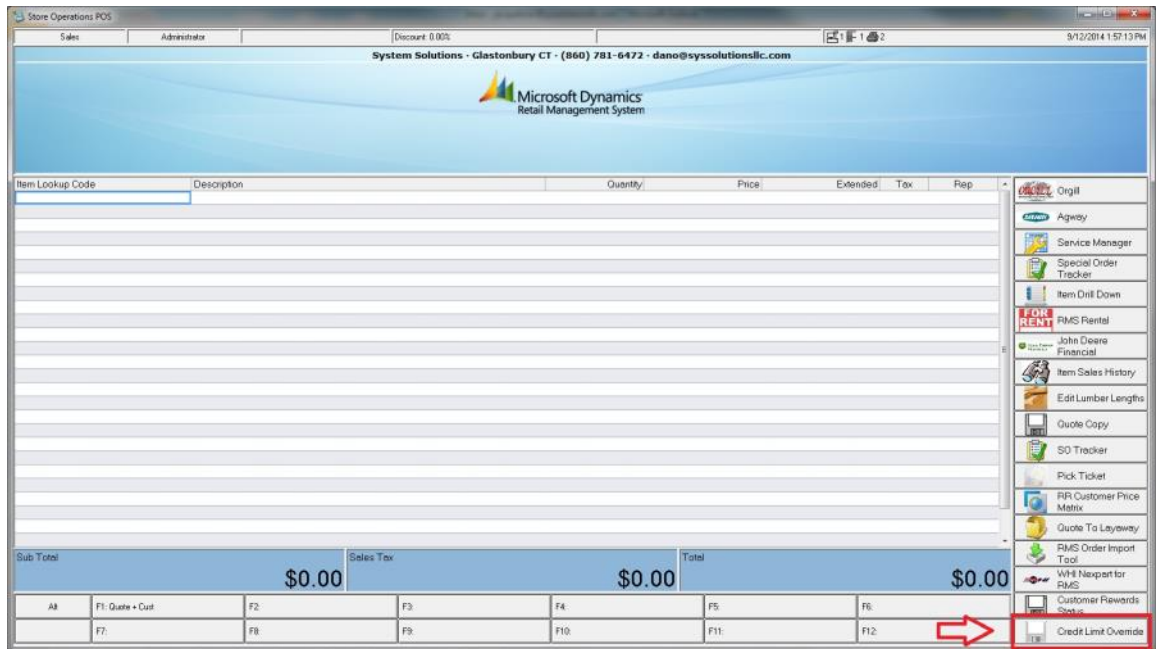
Store Operations POS

Sales | Administrator | Discount: 0.00% | 1 1 2 | 9/12/2014 1:57:13 PM

System Solutions - Glastonbury CT - (860) 781-6472 - dano@syssolutionsllc.com

Microsoft Dynamics
Retail Management System

| Item Lookup Code | Description | Quantity | Price | Extended | Tax | Rep |
|---|---|---|---|---|---|---|

Orgill
Agway
Service Manager
Special Order Tracker
Item Drill Down
FOR RENT RMS Rental
John Deere Financial
Item Sales History
Edit Lumber Lengths
Quote Copy
SO Tracker
Pick Ticket
RR Customer Price Matrix
Quote To Layaway
RMS Order Import Tool
WHI Nexpart for RMS
Customer Rewards Status
Credit Limit Override

Sub Total
$0.00
Sales Tax
$0.00
Total
$0.00

| Alt | F1: Quote + Cust | F2: | F3: | F4: | F5: | F6: |
|---|---|---|---|---|---|---|
| | F7: | F8: | F9: | F10: | F11: | F12: |